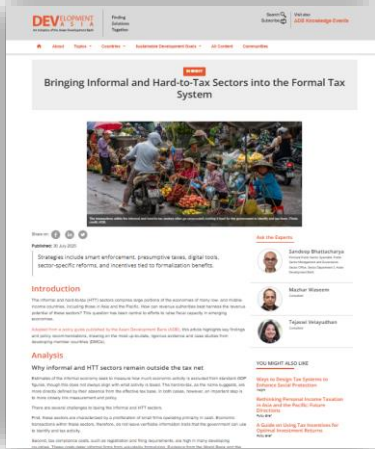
DEVELOPMENT ASIA

Finding Solutions Together

Search

Visit our ADB Knowledge Events

Home | Topics | Countries | Sustainable Development Goals | All Content | Communities

Bringing Informal and Hard-to-Tax Sectors into the Formal Tax System

Share on

Published: 30 July 2020

Strategies include smart enforcement, presumptive taxes, digital tools, sector-specific reforms, and incentives tied to formalization benefits.

Introduction

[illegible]

Analysis

Why informal and HTT sectors remain outside the tax net

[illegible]

Ask the Experts

Sandeep Bhattacharya

Mazhar Waseem

Tejaswi Velayudhan

YOU MIGHT ALSO LIKE

Ways to Design Tax Systems to Enhance Social Protection

Rethinking Personal Income Taxation in Asia and the Pacific: Future Directions

A Guide on Using Tax Incentives for Optimal Investment Returns